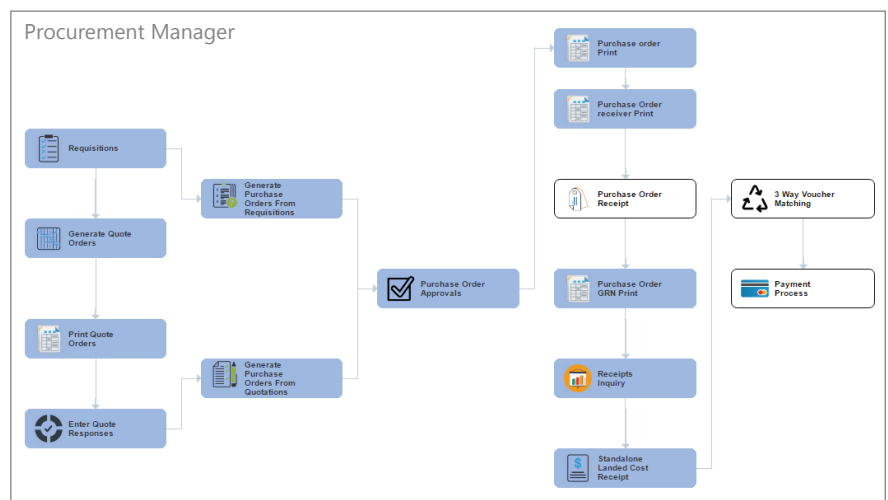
Procurement Manager

Requisitions

Generate Quote Orders

Print Quote Orders

Enter Quote Responses

Generate Purchase Orders From Requisitions

Generate Purchase Orders From Quotations

Purchase Order Approvals

Purchase order Print

Purchase Order receiver Print

Purchase Order Receipt

Purchase Order GRN Print

Receipts Inquiry

Standalone Landed Cost Receipt

3 Way Voucher Matching

Payment Process